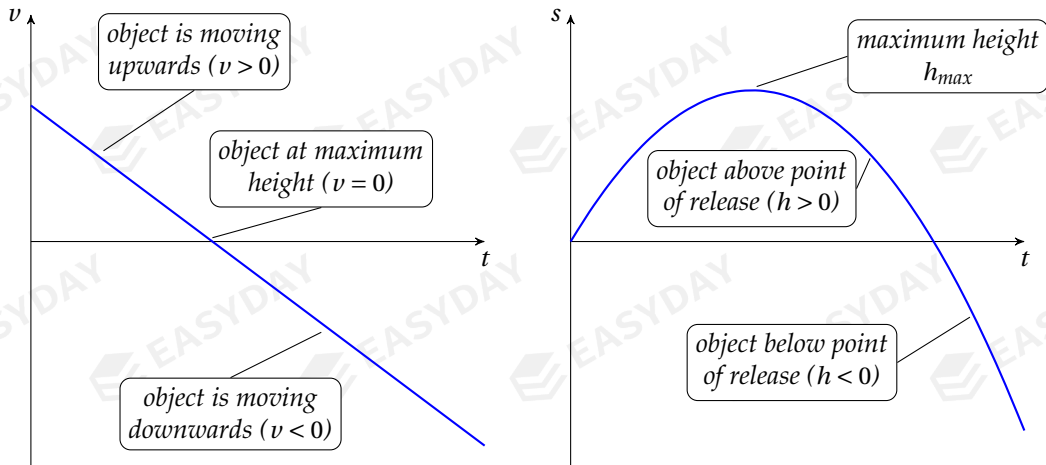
$v$

object is moving upwards ($v > 0$)

object at maximum height ($v = 0$)

$t$

object is moving downwards ($v < 0$)

$s$

maximum height $h_{max}$

object above point of release ($h > 0$)

$t$

object below point of release ($h < 0$)

EASYDAY EASYDAY EASYDAY EASYDAY EASYDAY EASYDAY EASYDAY EASYDAY